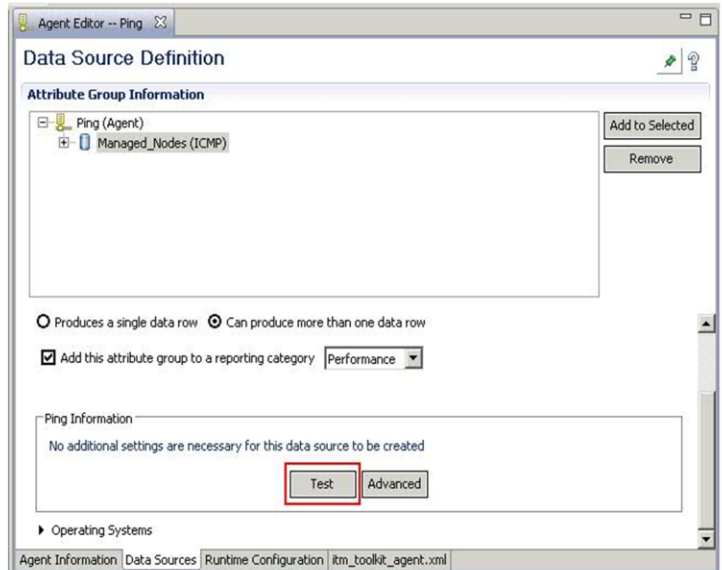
Agent Editor -- Ping

Data Source Definition

Attribute Group Information

Ping (Agent)
Managed_Nodes (ICMP)

Add to Selected

Remove

Produces a single data row   Can produce more than one data row

Add this attribute group to a reporting category   Performance

Ping Information

No additional settings are necessary for this data source to be created

Test   Advanced

Operating Systems

Agent Information | Data Sources | Runtime Configuration | itm_toolkit_agent.xml